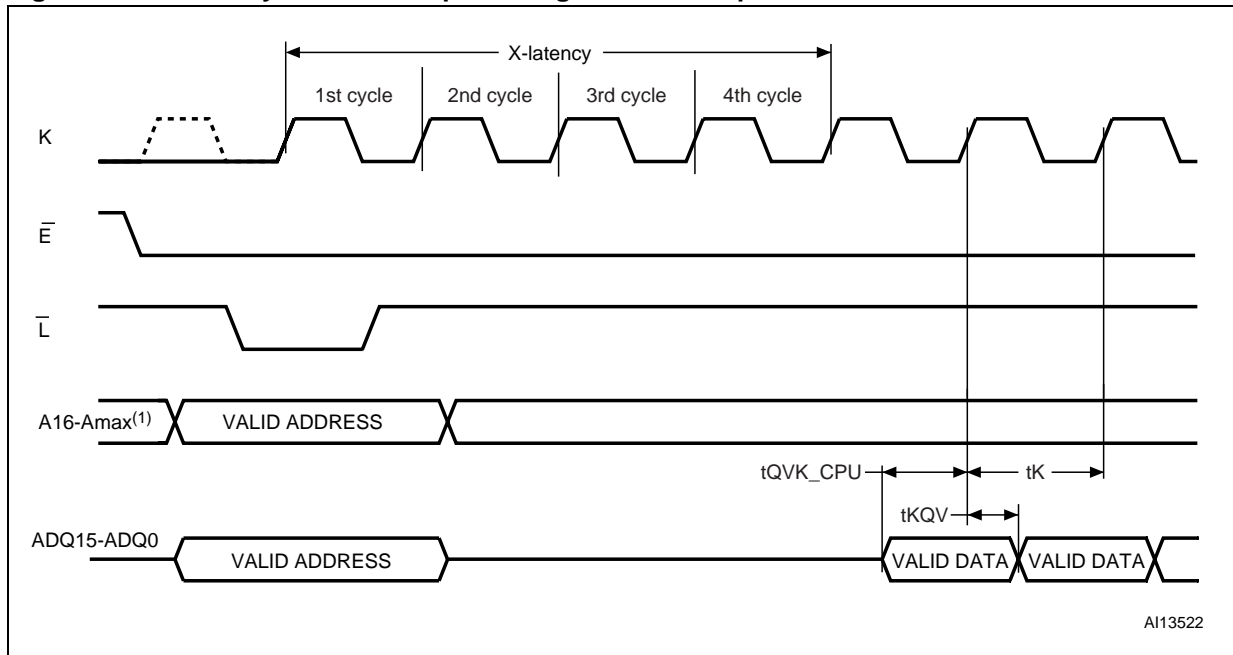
X-latency

1st cycle

2nd cycle

3rd cycle

4th cycle

K

$\overline{E}$

$\overline{L}$

A16-Amax$^{(1)}$

VALID ADDRESS

tQVK_CPU

tK

tKQV

ADQ15-ADQ0

VALID ADDRESS

VALID DATA

VALID DATA

AI13522